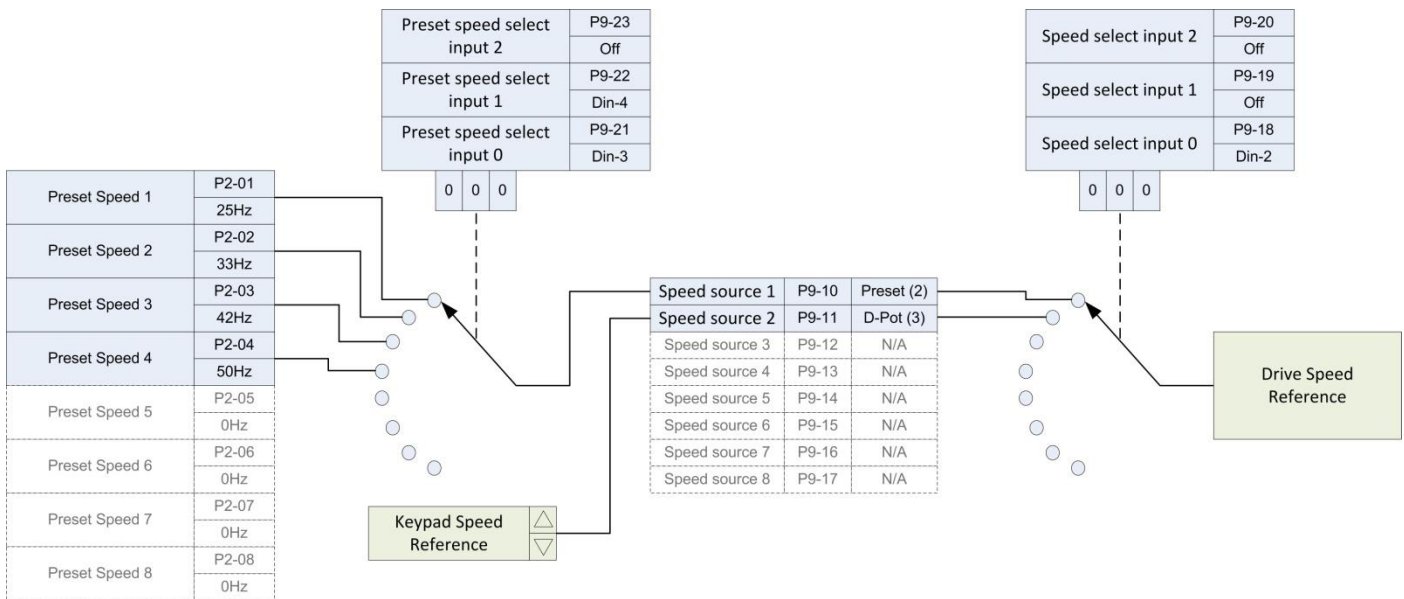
| Preset speed select input 2 | P9-23 |
|---|---|
| | Off |
| Preset speed select input 1 | P9-22 |
| | Din-4 |
| Preset speed select input 0 | P9-21 |
| | Din-3 |

0 0 0

| Speed select input 2 | P9-20 |
|---|---|
| | Off |
| Speed select input 1 | P9-19 |
| | Off |
| Speed select input 0 | P9-18 |
| | Din-2 |

0 0 0

| Preset Speed 1 | P2-01 |
|---|---|
| | 25Hz |
| Preset Speed 2 | P2-02 |
| | 33Hz |
| Preset Speed 3 | P2-03 |
| | 42Hz |
| Preset Speed 4 | P2-04 |
| | 50Hz |
| Preset Speed 5 | P2-05 |
| | 0Hz |
| Preset Speed 6 | P2-06 |
| | 0Hz |
| Preset Speed 7 | P2-07 |
| | 0Hz |
| Preset Speed 8 | P2-08 |
| | 0Hz |

| Speed source 1 | P9-10 | Preset (2) |
|---|---|---|
| Speed source 2 | P9-11 | D-Pot (3) |
| Speed source 3 | P9-12 | N/A |
| Speed source 4 | P9-13 | N/A |
| Speed source 5 | P9-14 | N/A |
| Speed source 6 | P9-15 | N/A |
| Speed source 7 | P9-16 | N/A |
| Speed source 8 | P9-17 | N/A |

Drive Speed Reference

Keypad Speed Reference